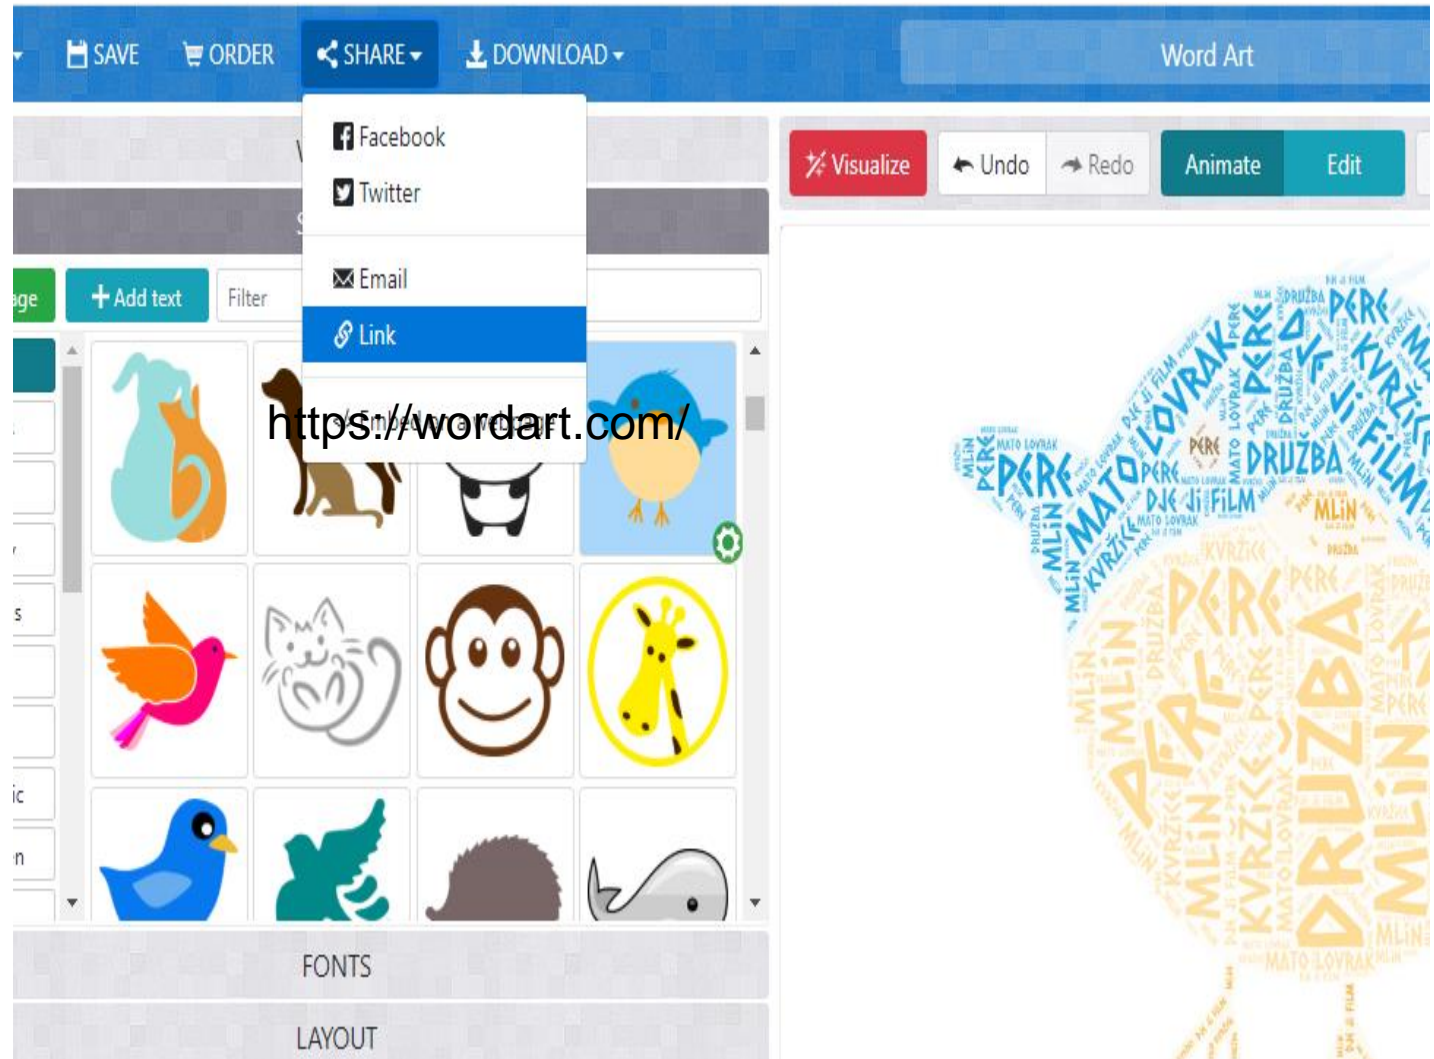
SAVE ORDER SHARE DOWNLOAD

Word Art

Facebook
Twitter
Email
Link

https://wordart.com/

Visualize Undo Redo Animate Edit

age + Add text Filter

PERE KVRŽIĆE DRUŽBA MLIN MATO LOVRAK DJE JE FILM

FONTS

LAYOUT